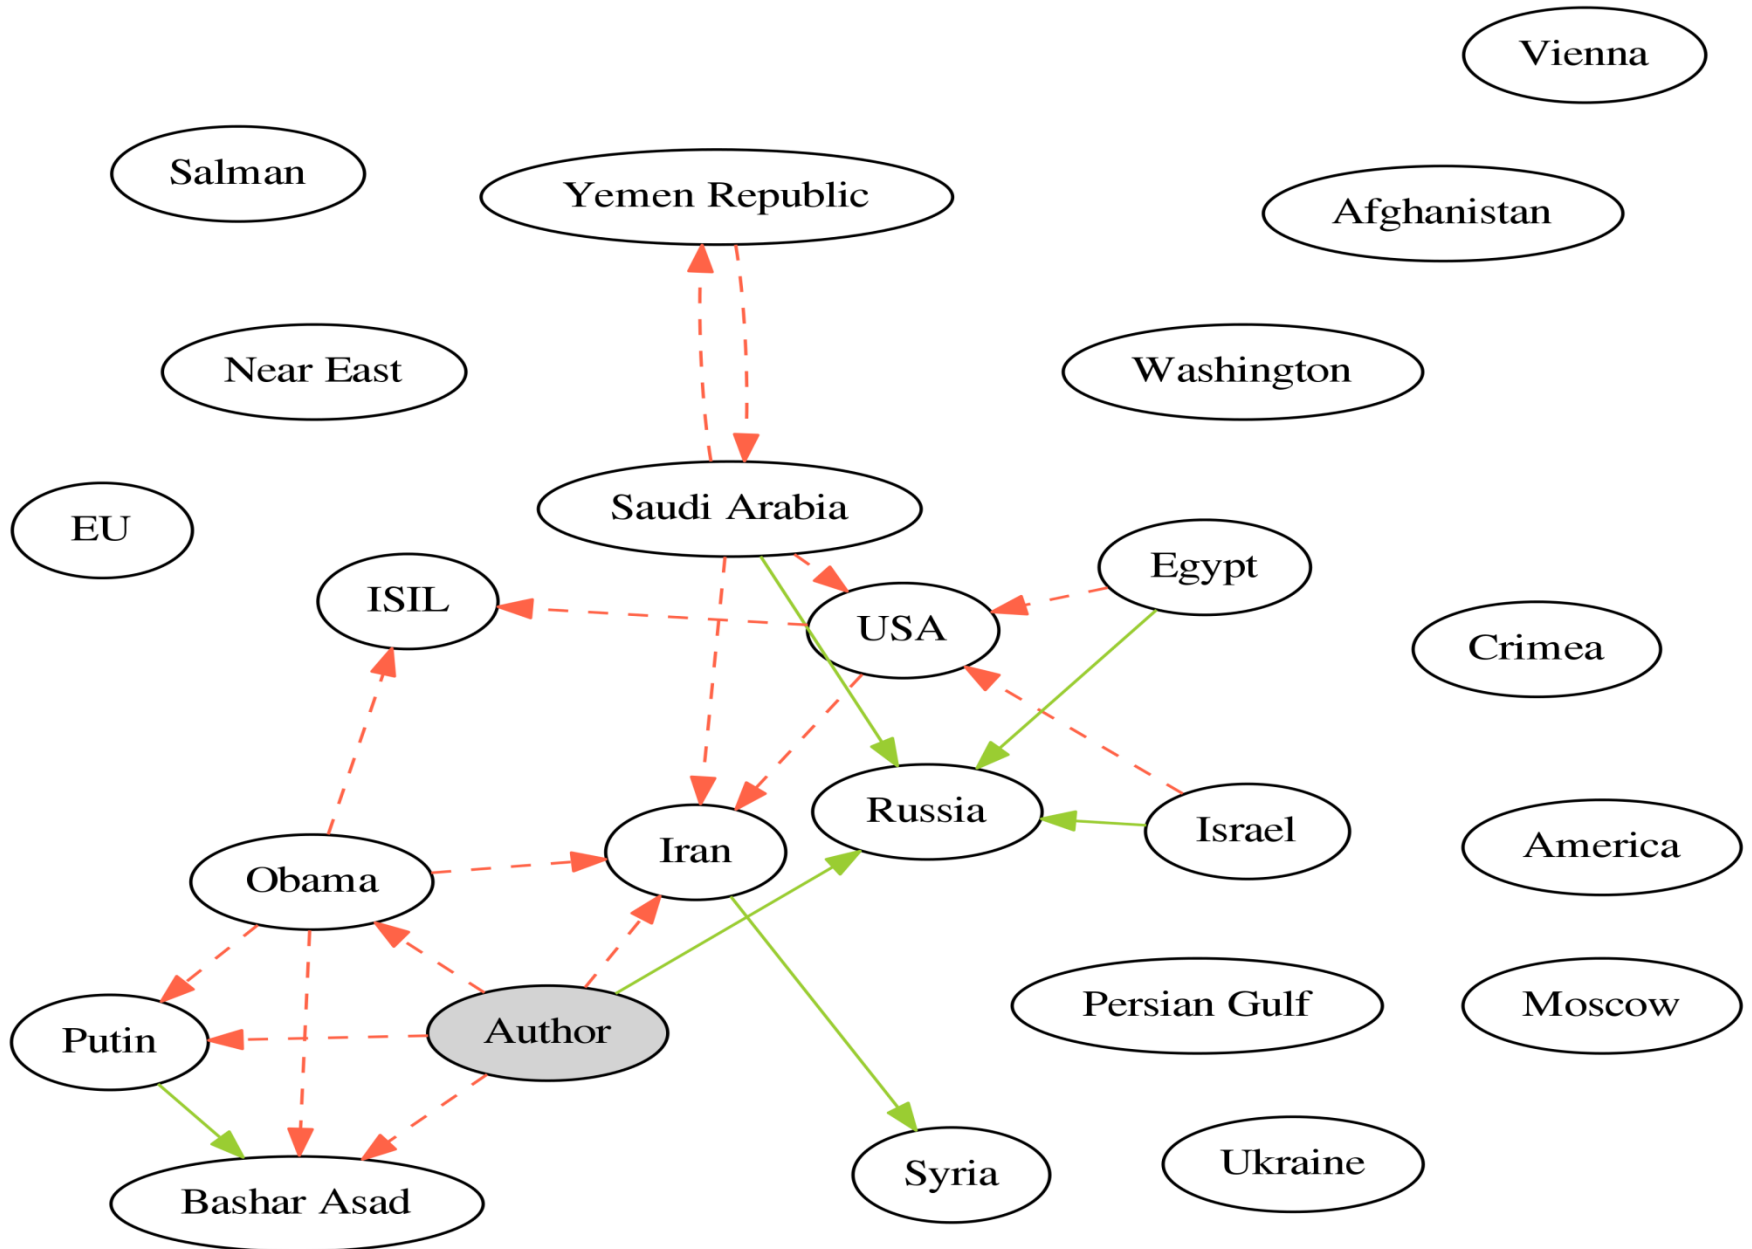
Vienna

Salman

Yemen Republic

Afghanistan

Near East

Washington

EU

Saudi Arabia

Egypt

ISIL

USA

Crimea

Russia

Israel

America

Iran

Obama

Persian Gulf

Moscow

Putin

Author

Syria

Ukraine

Bashar Asad